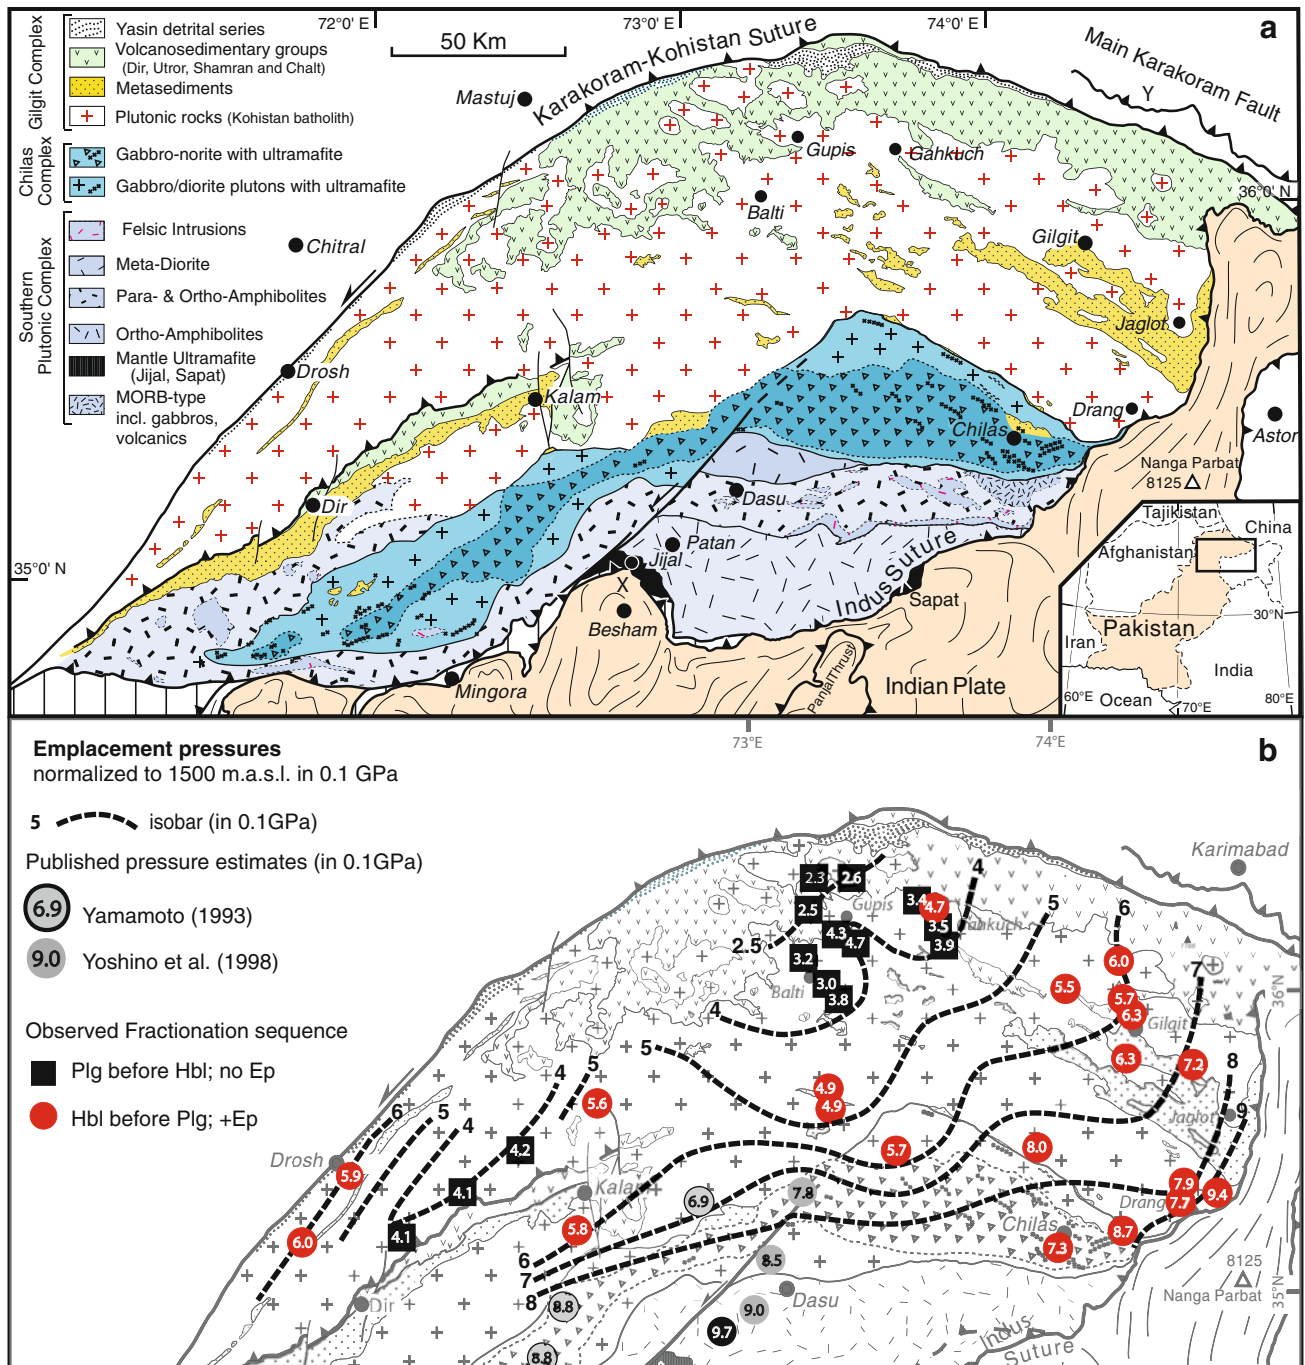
Gilgit Complex
Yasin detrital series
Volcanosedimentary groups (Dir, Utror, Shamran and Chalt)
Metasediments
Plutonic rocks (Kohistan batholith)

Chilas Complex
Gabbro-norite with ultramafite
Gabbro/diorite plutons with ultramafite

Southern Plutonic Complex
Felsic Intrusions
Meta-Diorite
Para- & Ortho-Amphibolites
Ortho-Amphibolites
Mantle Ultramafite (Jijal, Sapat)
MORB-type incl. gabbros, volcanics

72°0' E
73°0' E
74°0' E
50 Km
a
Karakoram-Kohistan Suture
Main Karakoram Fault
Y
Mastuj
Gupis
Gahkuch
Balti
Chitral
Gilgit
36°0' N
Jaglot
Drosh
Kalam
Drang
Chilas
Astor
Nanga Parbat 8125
Dir
Dasu
Patan
Jijal
X
Besham
Indus Suture
Sapat
35°0' N
Mingora
Panjal Thrust
Indian Plate
Tajikistan
China
Afghanistan
Pakistan
Iran
India
30°N
60°E
Ocean
70°E
80°E

73°E
74°E
b
Emplacement pressures
normalized to 1500 m.a.s.l. in 0.1 GPa
5 isobar (in 0.1GPa)
Published pressure estimates (in 0.1GPa)
6.9 Yamamoto (1993)
9.0 Yoshino et al. (1998)
Observed Fractionation sequence
Plg before Hbl; no Ep
Hbl before Plg; +Ep

Karimabad
2.3
2.6
2.5
Gupis
3.4
4.7
3.5
Gahkuch
3.9
4
5
6
4.3
4.7
2.5
3.2
3.0
Balti
3.8
6.0
5.5
5.7
6.3
Gilgit
7
36°N
4
5
6.3
7.2
8
Jaglot
9
4
5
5.6
4.9
4.9
6
5
4
4.2
Drosh
5.9
4.1
Kalam
6.9
7.8
5.7
8.0
7.9
7.7
9.4
Drang
Chilas
4.1
6.0
5.8
8.7
7.3
6
7
8
8.5
8125
Nanga Parbat
35°N
Dir
8.8
9.0
Dasu
9.7
8.8
Indus Suture